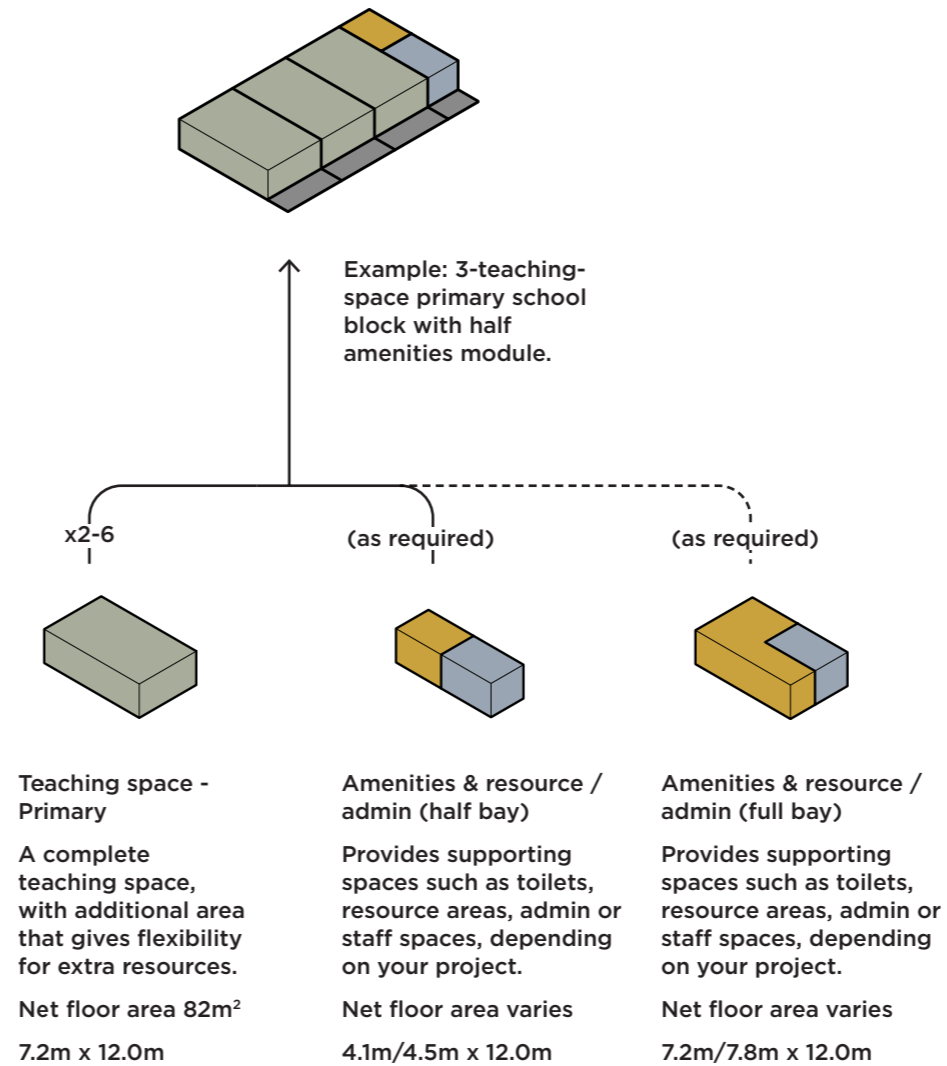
Example: 3-teaching-space primary school block with half amenities module.

x2-6

(as required)

(as required)

Teaching space - Primary

A complete teaching space, with additional area that gives flexibility for extra resources.

Net floor area 82m$^2$

7.2m x 12.0m

Amenities & resource / admin (half bay)

Provides supporting spaces such as toilets, resource areas, admin or staff spaces, depending on your project.

Net floor area varies

4.1m/4.5m x 12.0m

Amenities & resource / admin (full bay)

Provides supporting spaces such as toilets, resource areas, admin or staff spaces, depending on your project.

Net floor area varies

7.2m/7.8m x 12.0m